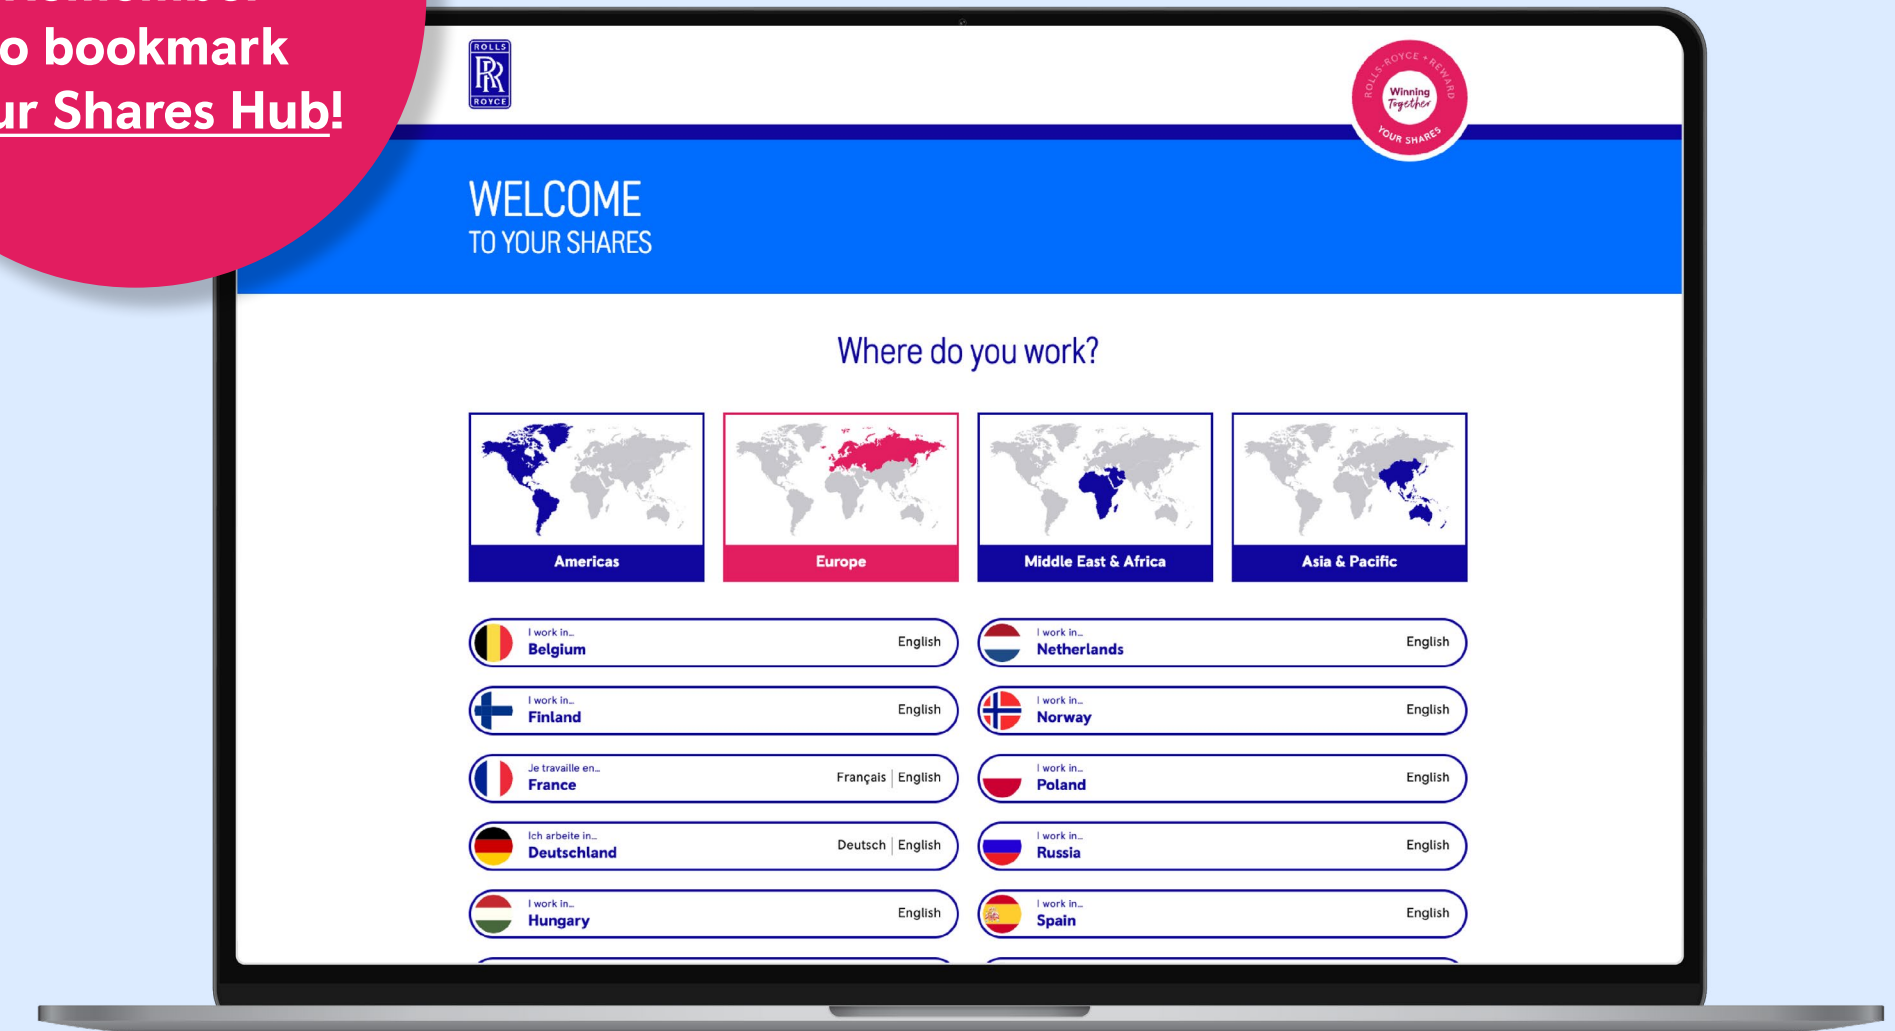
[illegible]
o bookmark
ur Shares Hub!

ROLLS ROYCE

ROLLS-ROYCE • REWARD
Winning Together
YOUR SHARES

WELCOME
TO YOUR SHARES

Where do you work?

Americas

Europe

Middle East & Africa

Asia & Pacific

I work in... Belgium English

I work in... Netherlands English

I work in... Finland English

I work in... Norway English

Je travaille en... France Français | English

I work in... Poland English

Ich arbeite in... Deutschland Deutsch | English

I work in... Russia English

I work in... Hungary English

I work in... Spain English